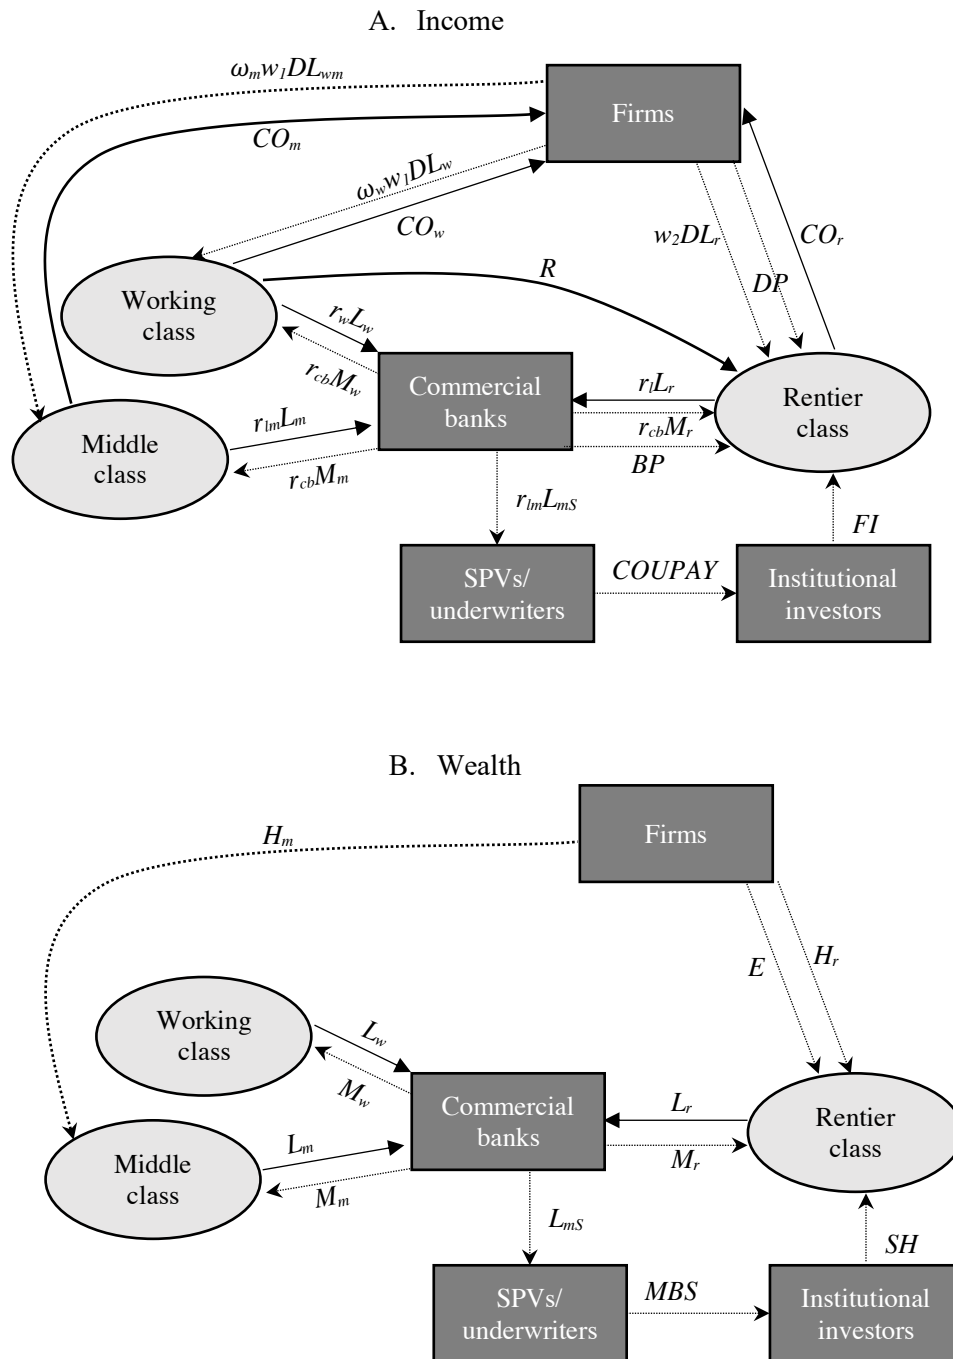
A. Income

$\omega_m w_1 DL_{wm}$

Firms

$CO_m$

$\omega_w w_1 DL_w$

$CO_w$

$w_2 DL_r$

$CO_r$

$R$

$DP$

Working class

$r_w L_w$

$r_{cb} M_w$

Commercial banks

$r_l L_r$

Rentier class

$r_{lm} L_m$

$r_{cb} M_r$

Middle class

$BP$

$r_{cb} M_m$

$r_{lm} L_{mS}$

$FI$

SPVs/ underwriters

$COUPAY$

Institutional investors

B. Wealth

Firms

$H_m$

$E$

$H_r$

Working class

$L_w$

$M_w$

Commercial banks

$L_r$

Rentier class

$L_m$

$M_r$

Middle class

$M_m$

$L_{mS}$

$SH$

SPVs/ underwriters

$MBS$

Institutional investors